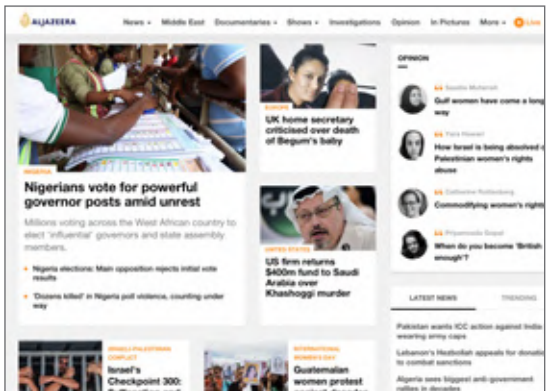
ALJAZEERA

News Middle East Documentaries Shows Investigations Opinion In Pictures More Live

NIGERIA

Nigerians vote for powerful governor posts amid unrest

Millions voting across the West African country to elect 'influential' governors and state assembly members.

Nigeria elections: Main opposition rejects initial vote results

'Dozens killed' in Nigeria poll violence, counting under way

EUROPE

UK home secretary criticised over death of Begum's baby

UNITED STATES

US firm returns $400m fund to Saudi Arabia over Khashoggi murder

OPINION

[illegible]

Gulf women have come a long way

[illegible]

How Israel is being absolved of Palestinian women's rights abuse

Catherine Rottenberg

Commodifying women's rights

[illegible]

When do you become 'British enough'?

LATEST NEWS

TRENDING

Pakistan wants ICC action against India wearing army caps

Lebanon's Hezbollah appeals for donations to combat sanctions

Algeria sees biggest anti-government rallies in decades

ISRAELI-PALESTINIAN CONFLICT

Israel's Checkpoint 300:

INTERNATIONAL WOMEN'S DAY

Guatemalan women protest